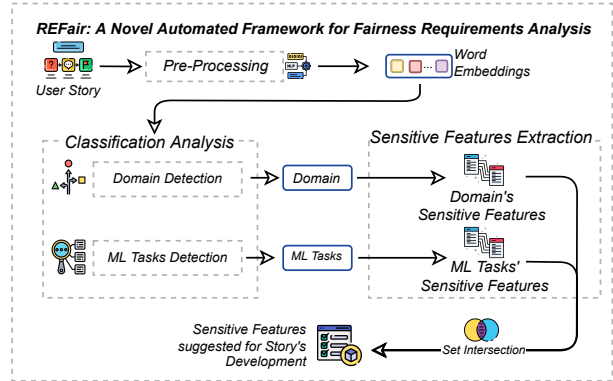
REFair: A Novel Automated Framework for Fairness Requirements Analysis

User Story

Pre-Processing

Word Embeddings

Classification Analysis

Domain Detection

Domain

ML Tasks Detection

ML Tasks

Sensitive Features Extraction

Domain's Sensitive Features

ML Tasks' Sensitive Features

Sensitive Features suggested for Story's Development

Set Intersection